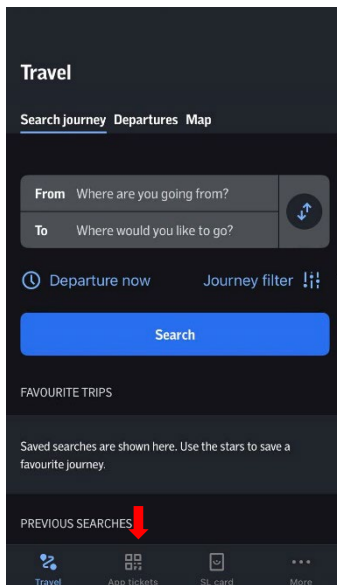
Travel

Search journey Departures Map

From Where are you going from?

To Where would you like to go?

Departure now

Journey filter

Search

FAVOURITE TRIPS

Saved searches are shown here. Use the stars to save a favourite journey.

PREVIOUS SEARCHES

Travel App tickets SL card More